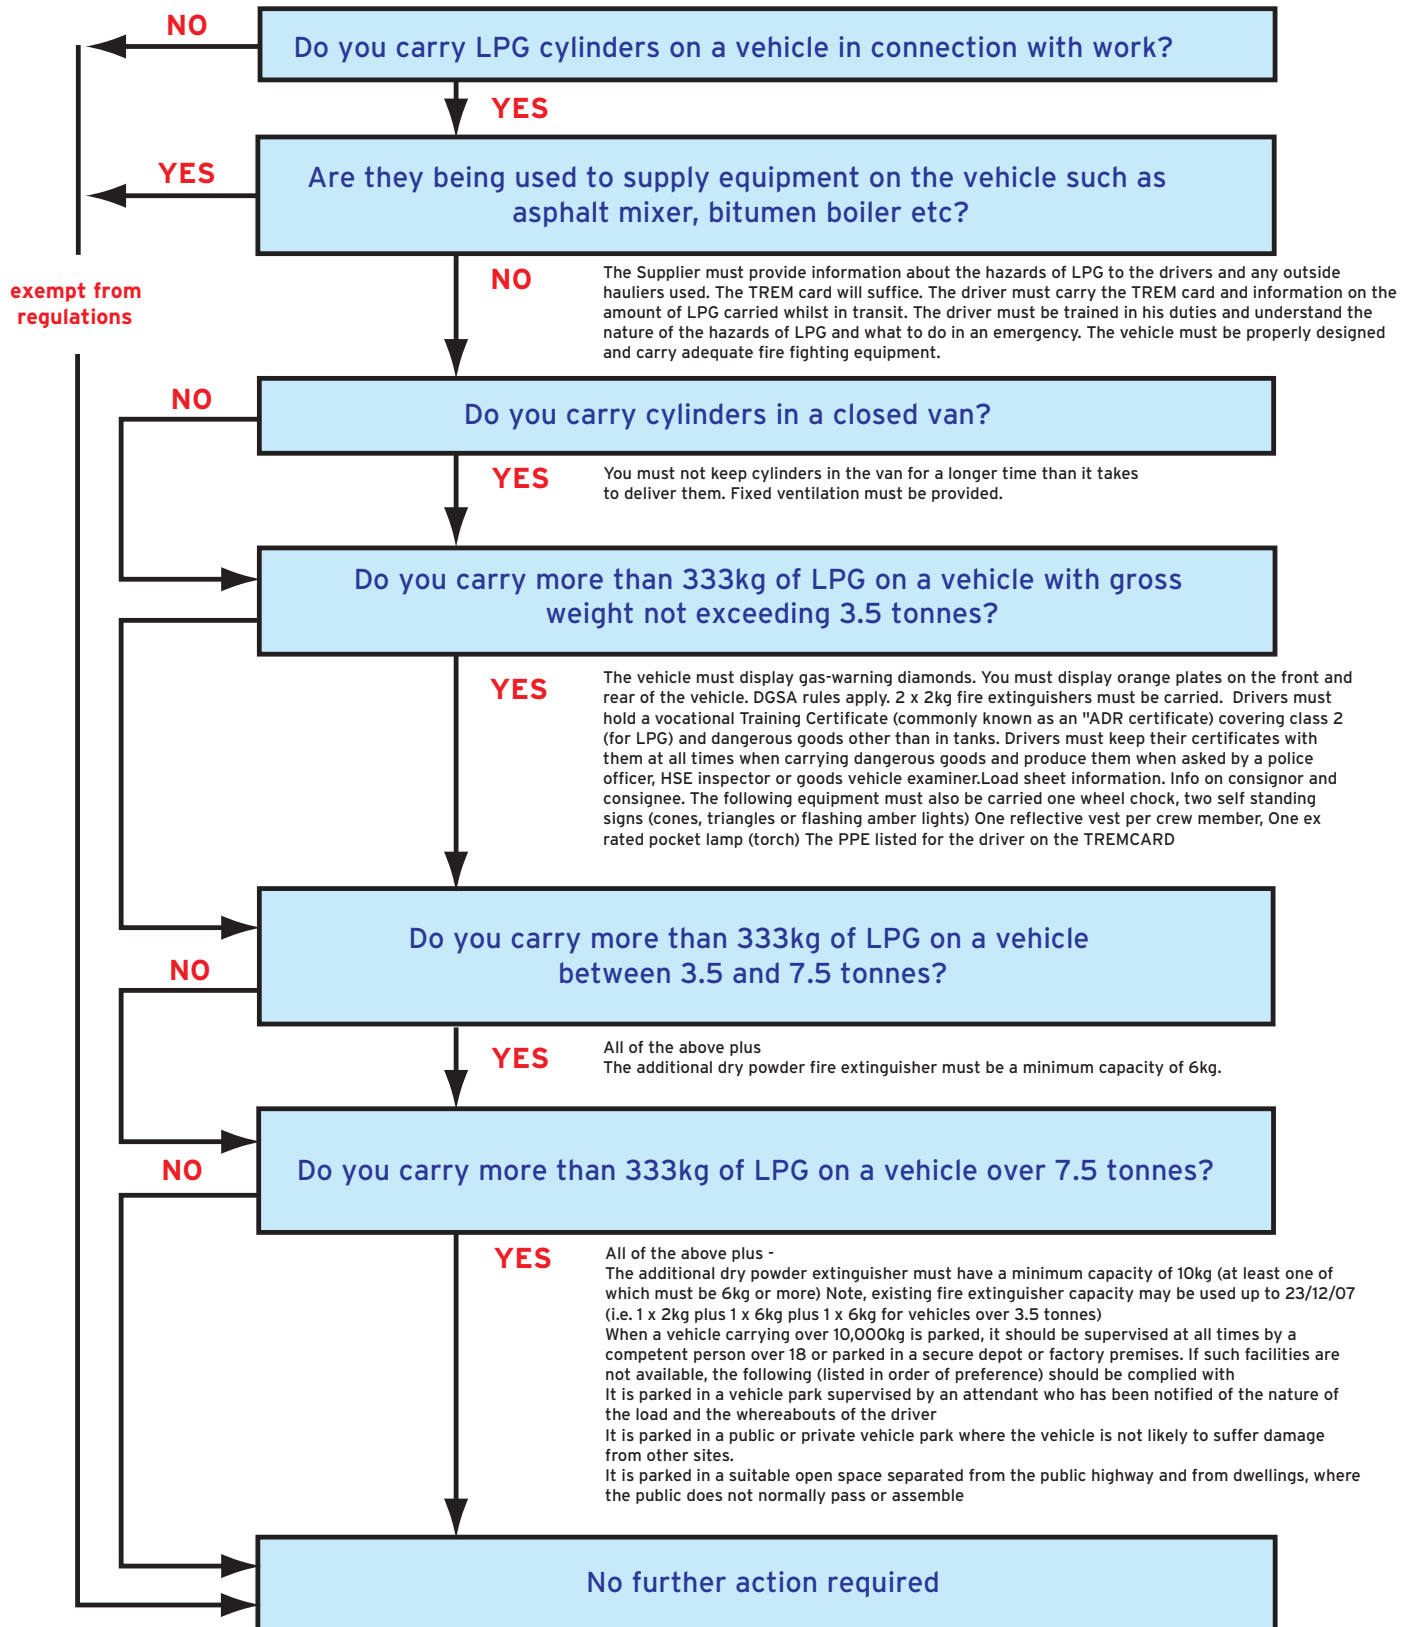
NO

Do you carry LPG cylinders on a vehicle in connection with work?

YES

YES

Are they being used to supply equipment on the vehicle such as asphalt mixer, bitumen boiler etc?

exempt from regulations

NO

The Supplier must provide information about the hazards of LPG to the drivers and any outside hauliers used. The TREM card will suffice. The driver must carry the TREM card and information on the amount of LPG carried whilst in transit. The driver must be trained in his duties and understand the nature of the hazards of LPG and what to do in an emergency. The vehicle must be properly designed and carry adequate fire fighting equipment.

NO

Do you carry cylinders in a closed van?

YES

You must not keep cylinders in the van for a longer time than it takes to deliver them. Fixed ventilation must be provided.

Do you carry more than 333kg of LPG on a vehicle with gross weight not exceeding 3.5 tonnes?

YES

The vehicle must display gas-warning diamonds. You must display orange plates on the front and rear of the vehicle. DGSA rules apply. 2 x 2kg fire extinguishers must be carried. Drivers must hold a vocational Training Certificate (commonly known as an "ADR certificate) covering class 2 (for LPG) and dangerous goods other than in tanks. Drivers must keep their certificates with them at all times when carrying dangerous goods and produce them when asked by a police officer, HSE inspector or goods vehicle examiner.Load sheet information. Info on consignor and consignee. The following equipment must also be carried one wheel chock, two self standing signs (cones, triangles or flashing amber lights) One reflective vest per crew member, One ex rated pocket lamp (torch) The PPE listed for the driver on the TREMCARD

Do you carry more than 333kg of LPG on a vehicle between 3.5 and 7.5 tonnes?

NO

YES

All of the above plus
The additional dry powder fire extinguisher must be a minimum capacity of 6kg.

NO

Do you carry more than 333kg of LPG on a vehicle over 7.5 tonnes?

YES

All of the above plus -
The additional dry powder extinguisher must have a minimum capacity of 10kg (at least one of which must be 6kg or more) Note, existing fire extinguisher capacity may be used up to 23/12/07 (i.e. 1 x 2kg plus 1 x 6kg plus 1 x 6kg for vehicles over 3.5 tonnes)
When a vehicle carrying over 10,000kg is parked, it should be supervised at all times by a competent person over 18 or parked in a secure depot or factory premises. If such facilities are not available, the following (listed in order of preference) should be complied with
It is parked in a vehicle park supervised by an attendant who has been notified of the nature of the load and the whereabouts of the driver
It is parked in a public or private vehicle park where the vehicle is not likely to suffer damage from other sites.
It is parked in a suitable open space separated from the public highway and from dwellings, where the public does not normally pass or assemble

No further action required